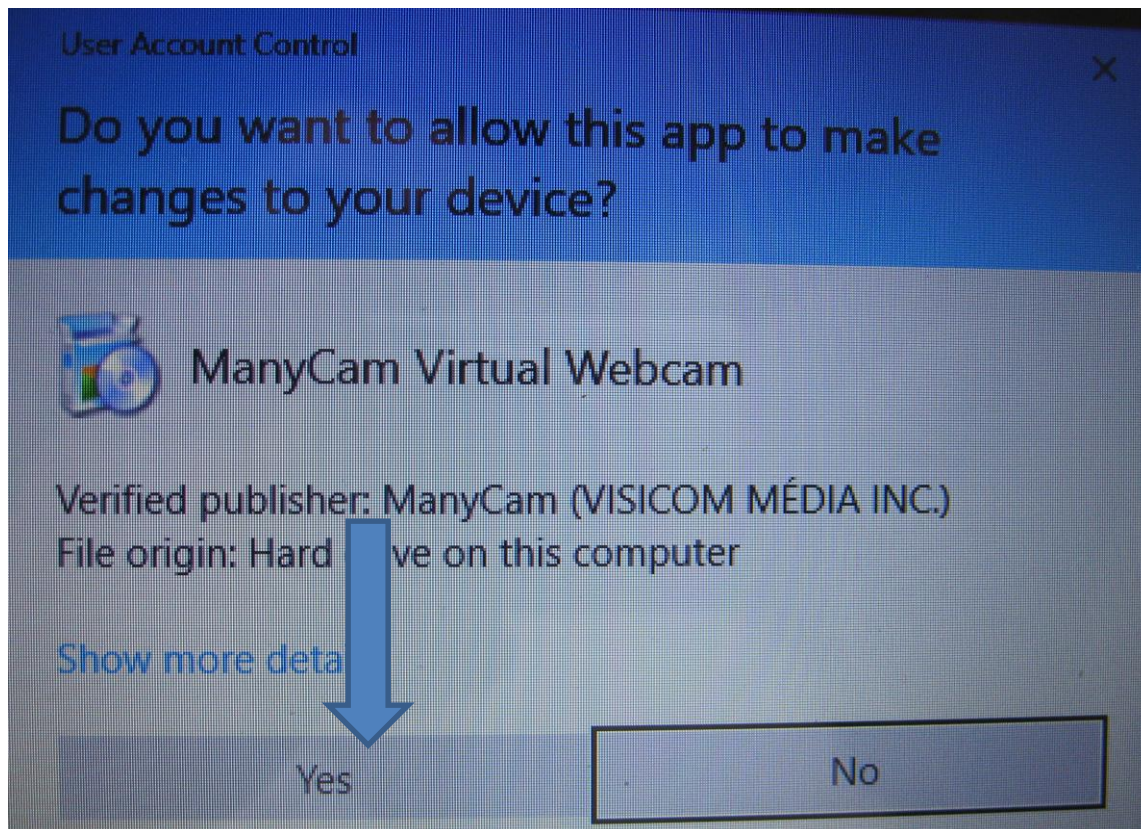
User Account Control

×

Do you want to allow this app to make changes to your device?

ManyCam Virtual Webcam

Verified publisher: ManyCam (VISICOM MÉDIA INC.)
File origin: Hard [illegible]ve on this computer

Show more deta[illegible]

Yes

No